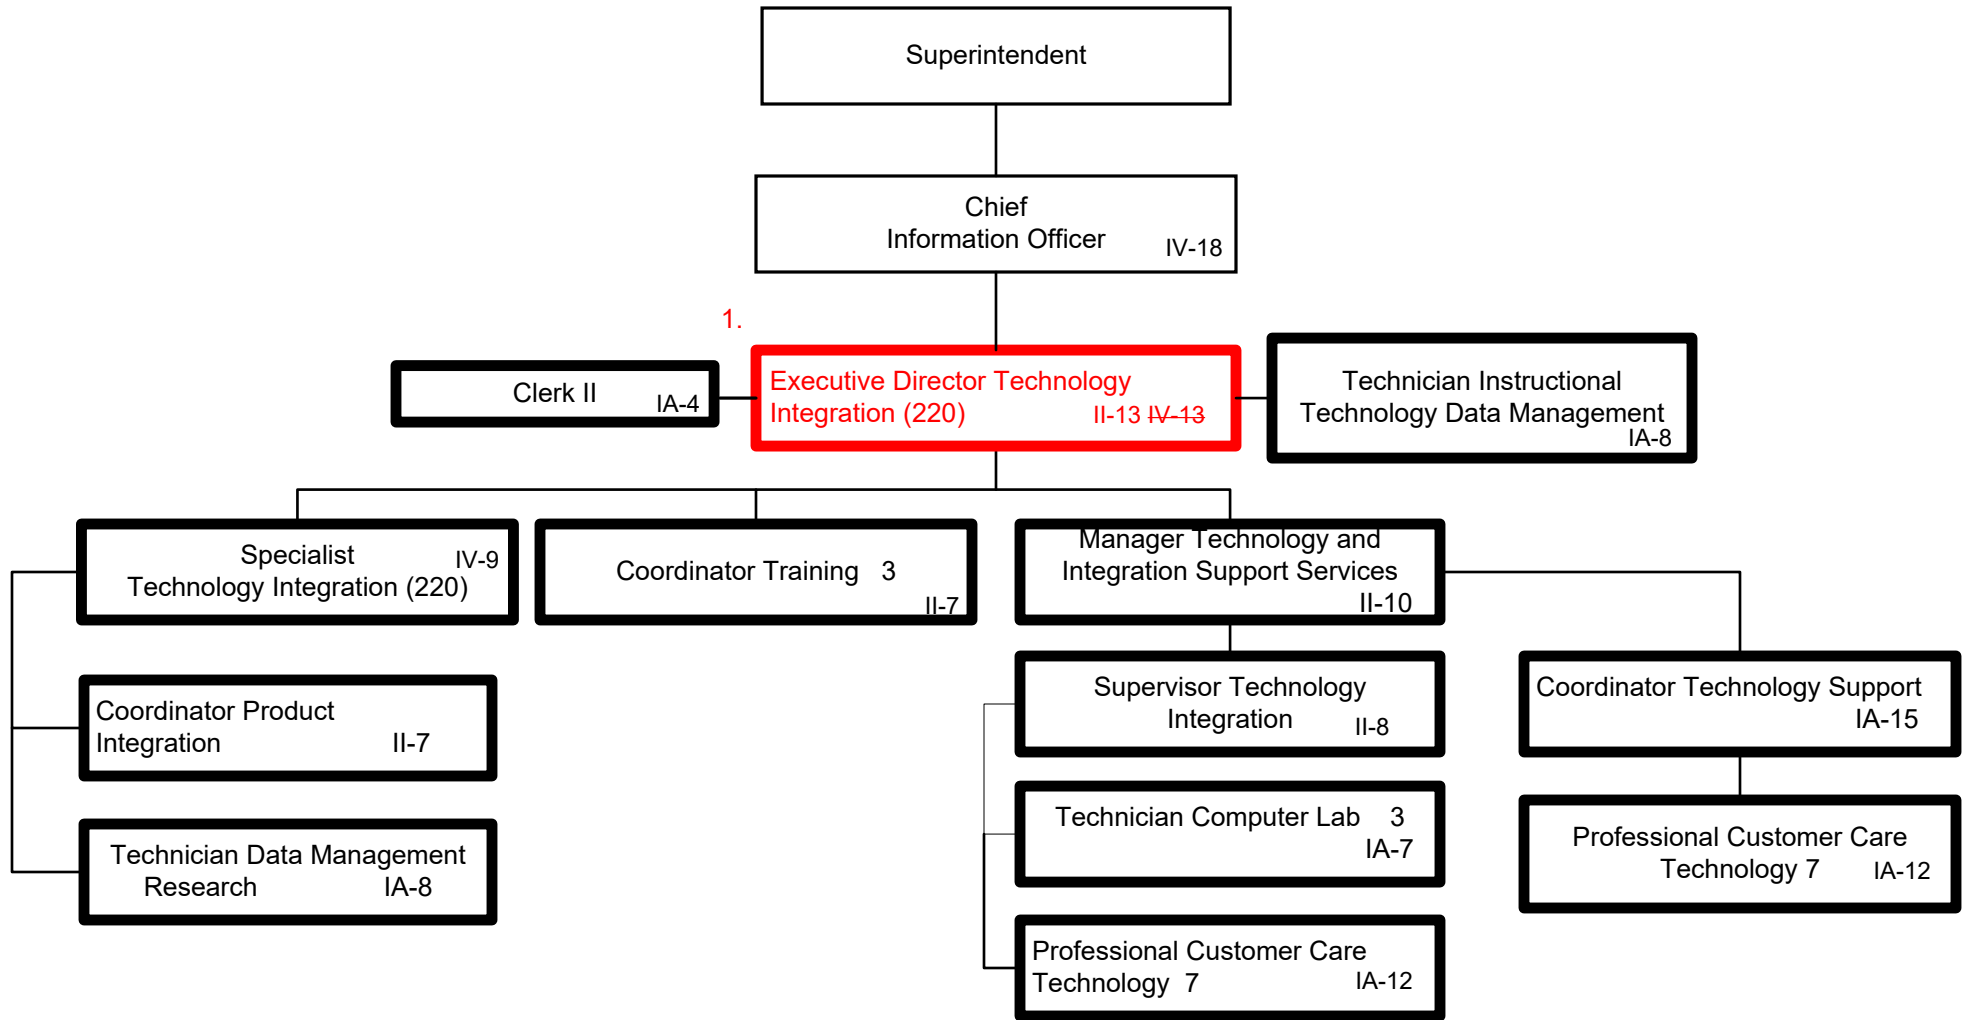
Superintendent

Chief Information Officer IV-18

1.

Clerk II IA-4

Executive Director Technology Integration (220) II-13 ~~IV-13~~

Technician Instructional Technology Data Management IA-8

Specialist Technology Integration (220) IV-9

Coordinator Training 3 II-7

Manager Technology and Integration Support Services II-10

Coordinator Product Integration II-7

Technician Data Management Research IA-8

Supervisor Technology Integration II-8

Technician Computer Lab 3 IA-7

Professional Customer Care Technology 7 IA-12

Coordinator Technology Support IA-15

Professional Customer Care Technology 7 IA-12